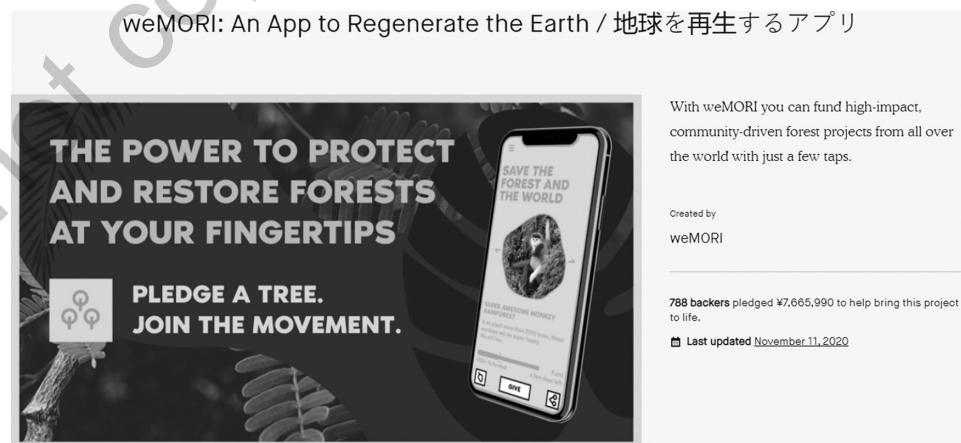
weMORI: An App to Regenerate the Earth / 地球を再生するアプリ

THE POWER TO PROTECT AND RESTORE FORESTS AT YOUR FINGERTIPS

PLEDGE A TREE. JOIN THE MOVEMENT.

SAVE THE FOREST AND THE WORLD

SUPER AWESOME MONKEY RAINFOREST

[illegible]

GIVE

With weMORI you can fund high-impact, community-driven forest projects from all over the world with just a few taps.

Created by

weMORI

788 backers pledged ¥7,665,990 to help bring this project to life.

Last updated November 11, 2020